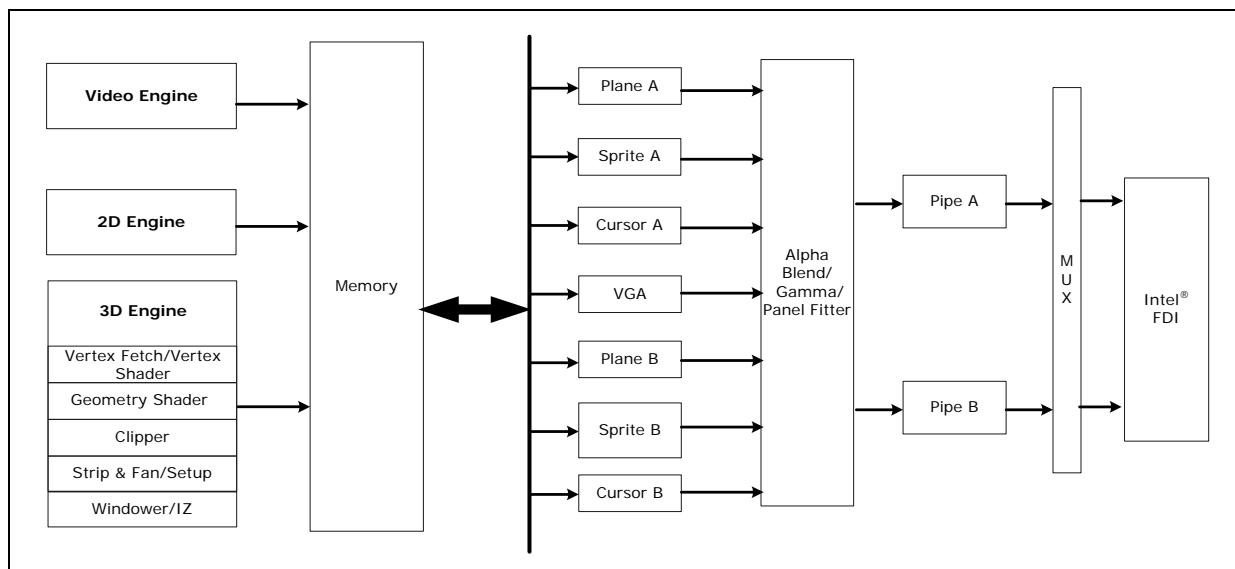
Video Engine

2D Engine

3D Engine

Vertex Fetch/Vertex Shader

Geometry Shader

Clipper

Strip & Fan/Setup

Windower/IZ

Memory

Plane A

Sprite A

Cursor A

VGA

Plane B

Sprite B

Cursor B

Alpha Blend/ Gamma/ Panel Fitter

Pipe A

Pipe B

M U X

Intel® FDI